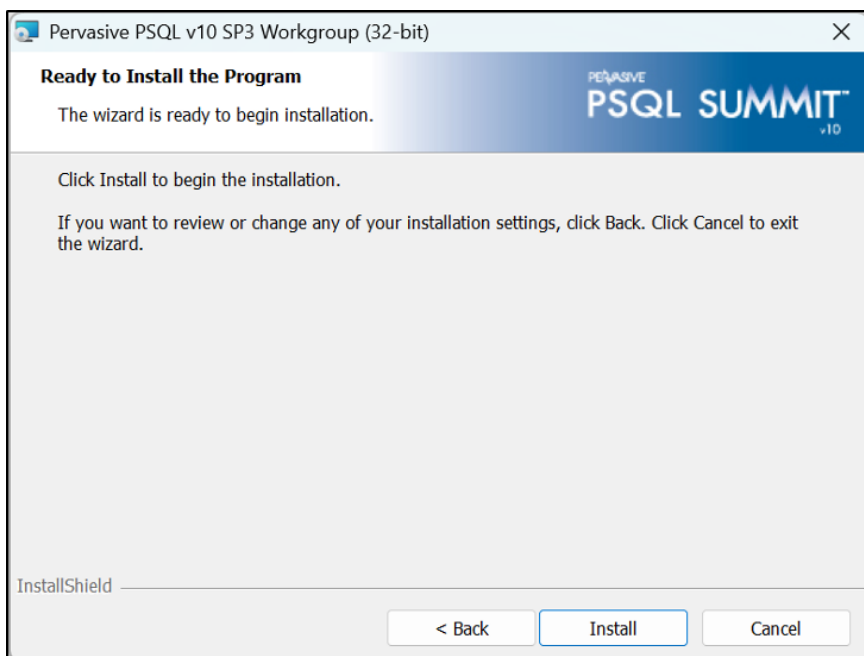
Pervasive PSQL v10 SP3 Workgroup (32-bit)

×

Ready to Install the Program

The wizard is ready to begin installation.

PERVASIVE PSQL SUMMIT™ v10

Click Install to begin the installation.

If you want to review or change any of your installation settings, click Back. Click Cancel to exit the wizard.

InstallShield

< Back

Install

Cancel